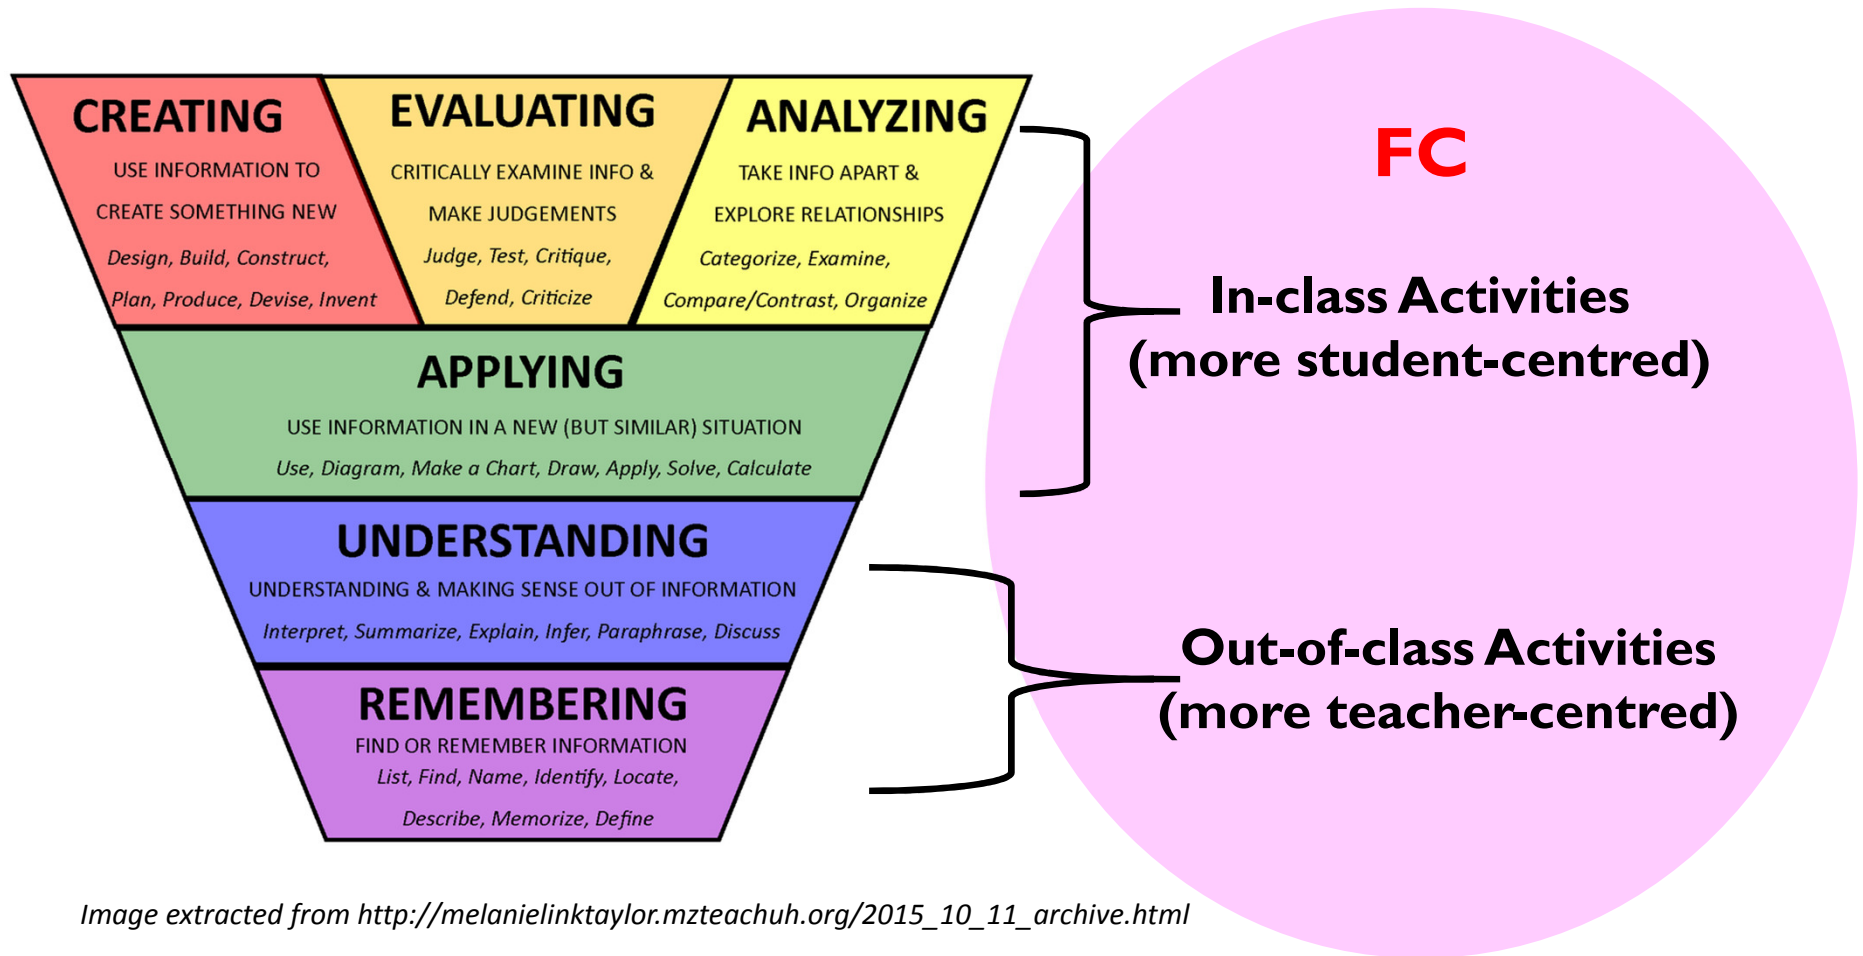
CREATING
USE INFORMATION TO CREATE SOMETHING NEW
Design, Build, Construct, Plan, Produce, Devise, Invent

EVALUATING
CRITICALLY EXAMINE INFO & MAKE JUDGEMENTS
Judge, Test, Critique, Defend, Criticize

ANALYZING
TAKE INFO APART & EXPLORE RELATIONSHIPS
Categorize, Examine, Compare/Contrast, Organize

APPLYING
USE INFORMATION IN A NEW (BUT SIMILAR) SITUATION
Use, Diagram, Make a Chart, Draw, Apply, Solve, Calculate

UNDERSTANDING
UNDERSTANDING & MAKING SENSE OUT OF INFORMATION
Interpret, Summarize, Explain, Infer, Paraphrase, Discuss

REMEMBERING
FIND OR REMEMBER INFORMATION
List, Find, Name, Identify, Locate, Describe, Memorize, Define

FC

In-class Activities
(more student-centred)

Out-of-class Activities
(more teacher-centred)

Image extracted from http://melanielinktaylor.mzteachuh.org/2015_10_11_archive.html